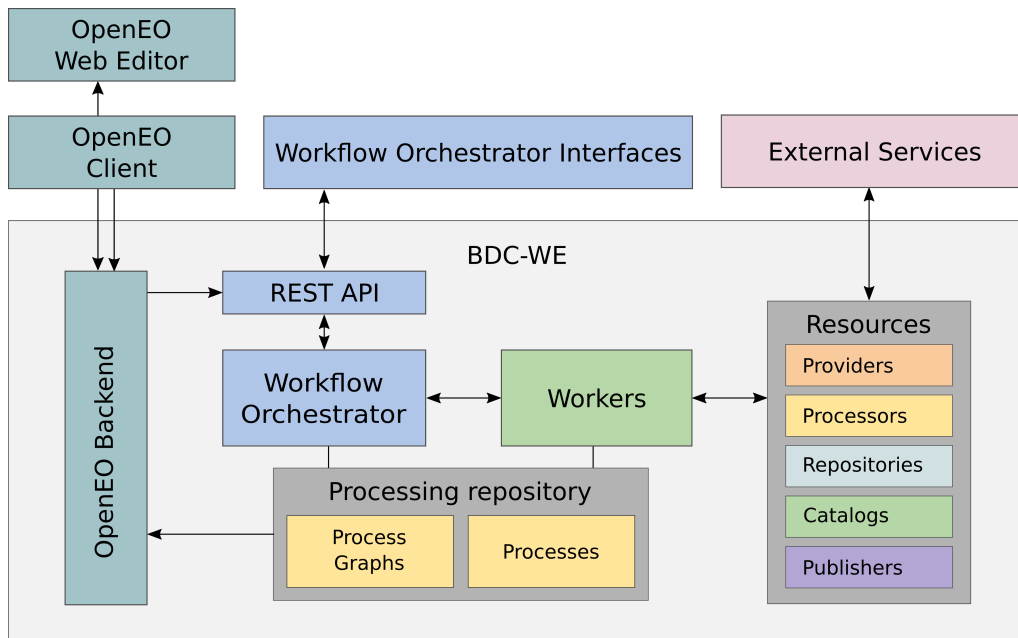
OpenEO Web Editor

OpenEO Client

Workflow Orchestrator Interfaces

External Services

BDC-WE

OpenEO Backend

REST API

Workflow Orchestrator

Workers

Resources

Providers

Processors

Repositories

Catalogs

Publishers

Processing repository

Process Graphs

Processes